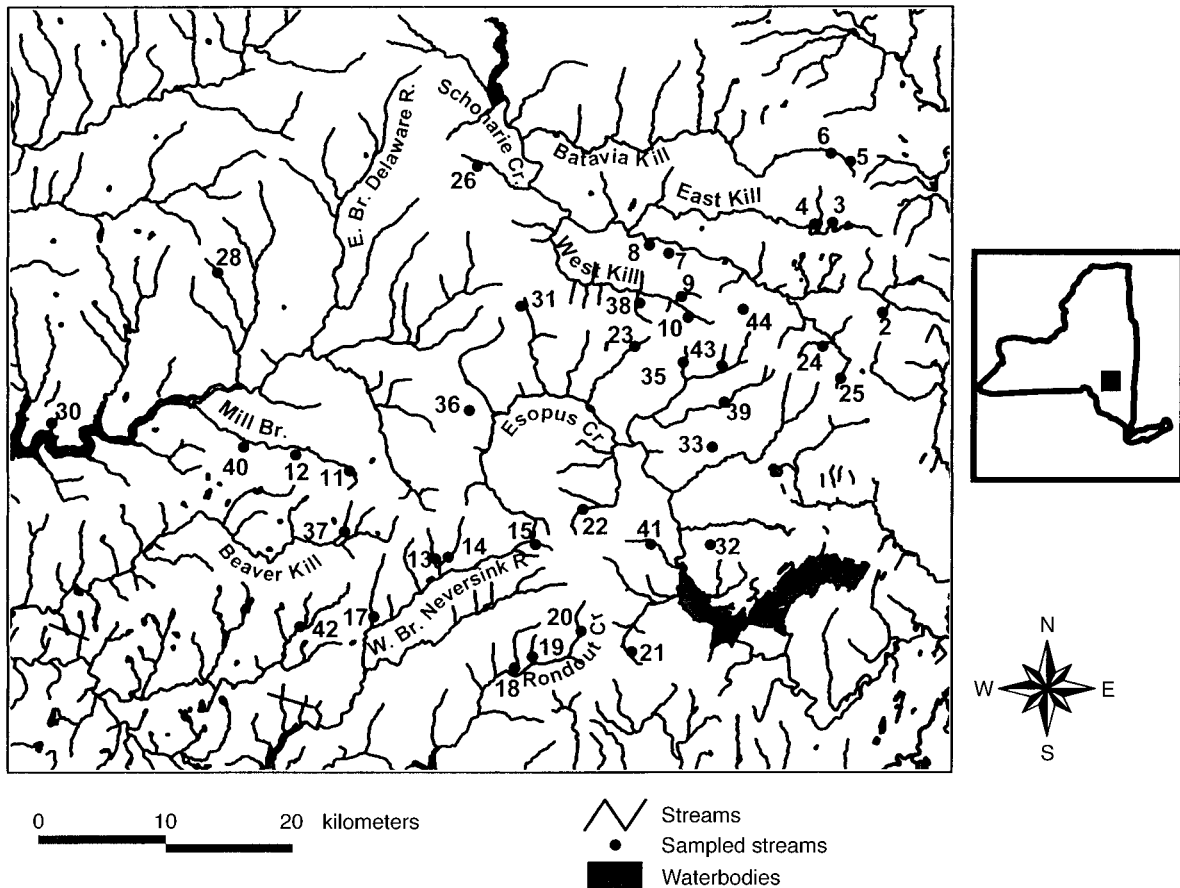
Schoharie Cr.
E. Br. Delaware R.
Batavia Kill
East Kill
West Kill
6
5
4
3
26
8
7
28
9
38
31
10
44
2
23
43
35
24
25
36
Esopus Cr.
39
30
Mill Br.
33
40
12
11
22
15
41
32
37
13
14
Beaver Kill
W. Br. Neversink R.
20
42
17
19
21
18
Rondout Cr.
N
W
E
S
0
10
20
kilometers
Streams
Sampled streams
Waterbodies